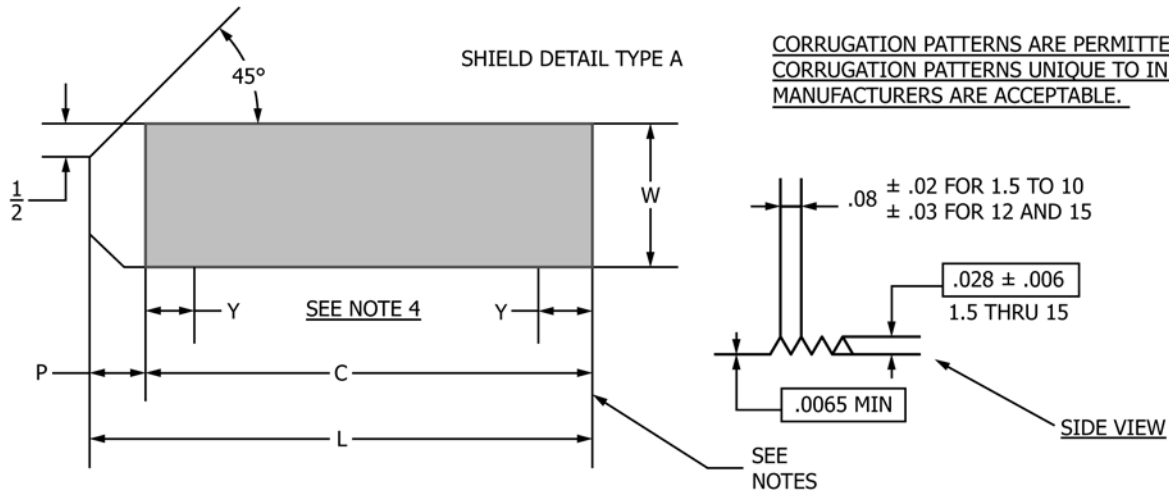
SHIELD DETAIL TYPE A

CORRUGATION PATTERNS ARE PERMITTE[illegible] CORRUGATION PATTERNS UNIQUE TO IN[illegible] MANUFACTURERS ARE ACCEPTABLE.

45°

$\frac{1}{2}$

W

.08 ± .02 FOR 1.5 TO 10
± .03 FOR 12 AND 15

.028 ± .006
1.5 THRU 15

Y

SEE NOTE 4

Y

P

C

.0065 MIN

L

SIDE VIEW

SEE NOTES